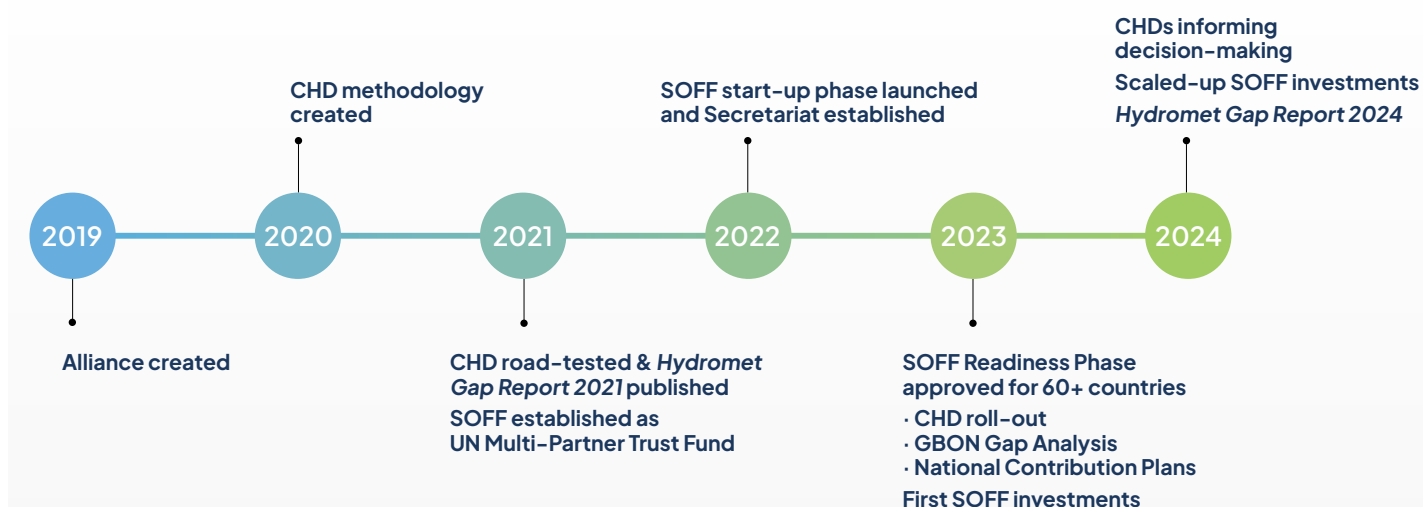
CHDs informing decision-making

Scaled-up SOFF investments

*Hydromet Gap Report 2024*

CHD methodology created

SOFF start-up phase launched and Secretariat established

2019

2020

2021

2022

2023

2024

Alliance created

CHD road-tested & *Hydromet Gap Report 2021* published

SOFF established as UN Multi-Partner Trust Fund

SOFF Readiness Phase approved for 60+ countries

· CHD roll-out
· GBON Gap Analysis
· National Contribution Plans

First SOFF investments